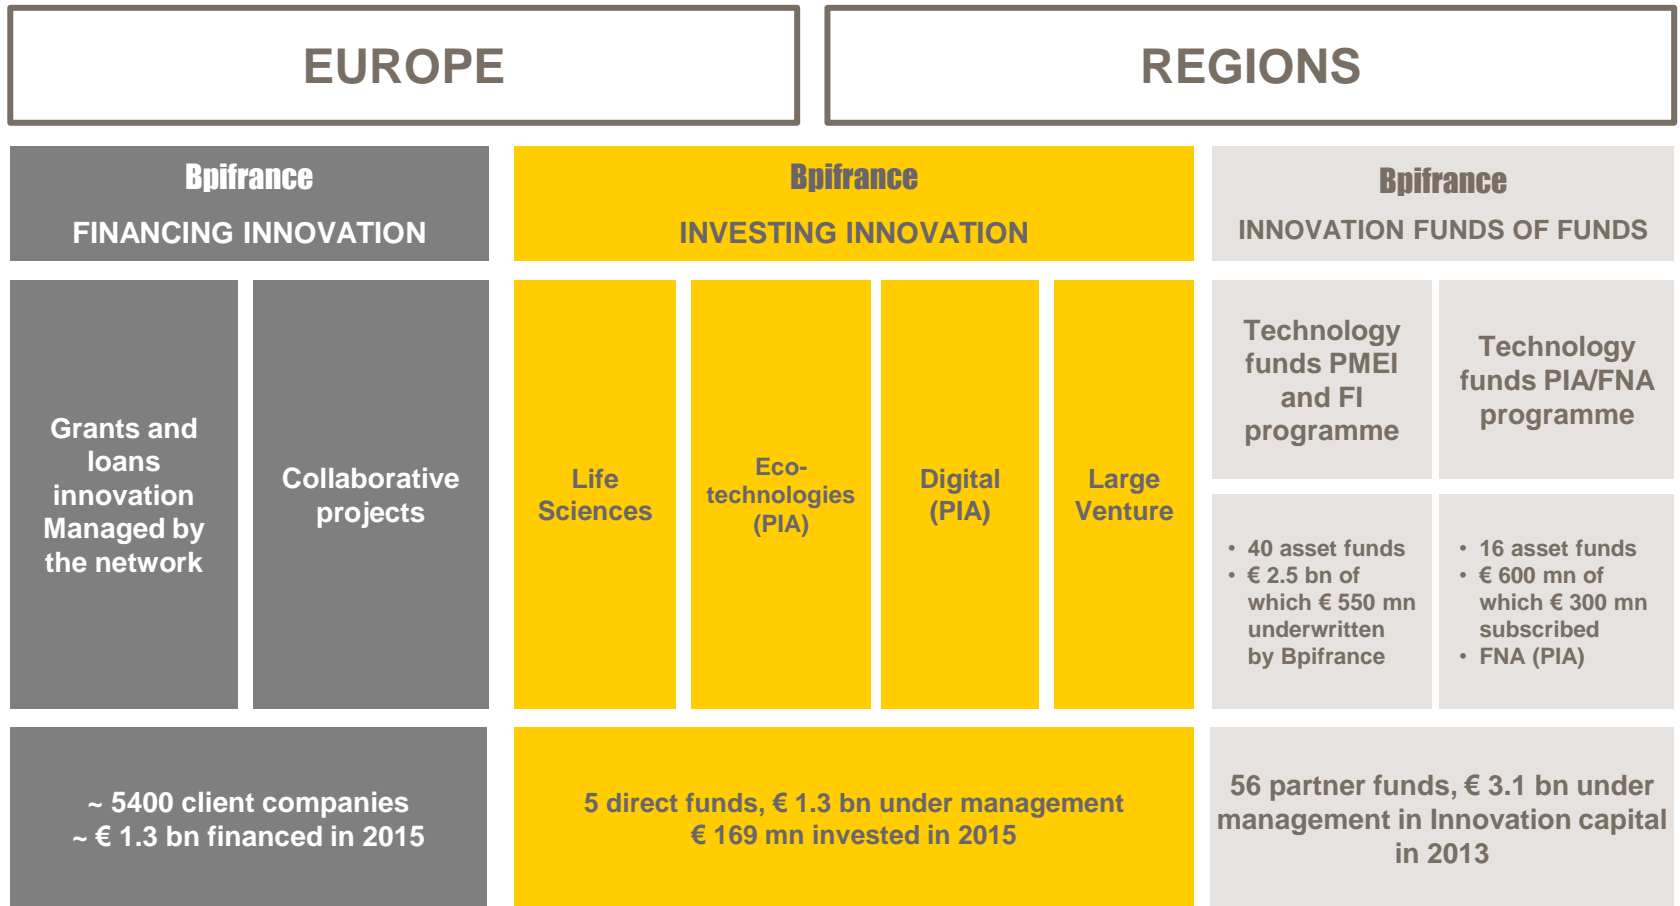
EUROPE

REGIONS

Bpifrance
FINANCING INNOVATION

Bpifrance
INVESTING INNOVATION

Bpifrance
INNOVATION FUNDS OF FUNDS

Grants and loans innovation Managed by the network

Collaborative projects

Life Sciences

Eco-technologies (PIA)

Digital (PIA)

Large Venture

Technology funds PMEI and FI programme

Technology funds PIA/FNA programme

- 40 asset funds
- € 2.5 bn of which € 550 mn underwritten by Bpifrance

- 16 asset funds
- € 600 mn of which € 300 mn subscribed
- FNA (PIA)

~ 5400 client companies
~ € 1.3 bn financed in 2015

5 direct funds, € 1.3 bn under management
€ 169 mn invested in 2015

56 partner funds, € 3.1 bn under management in Innovation capital in 2013